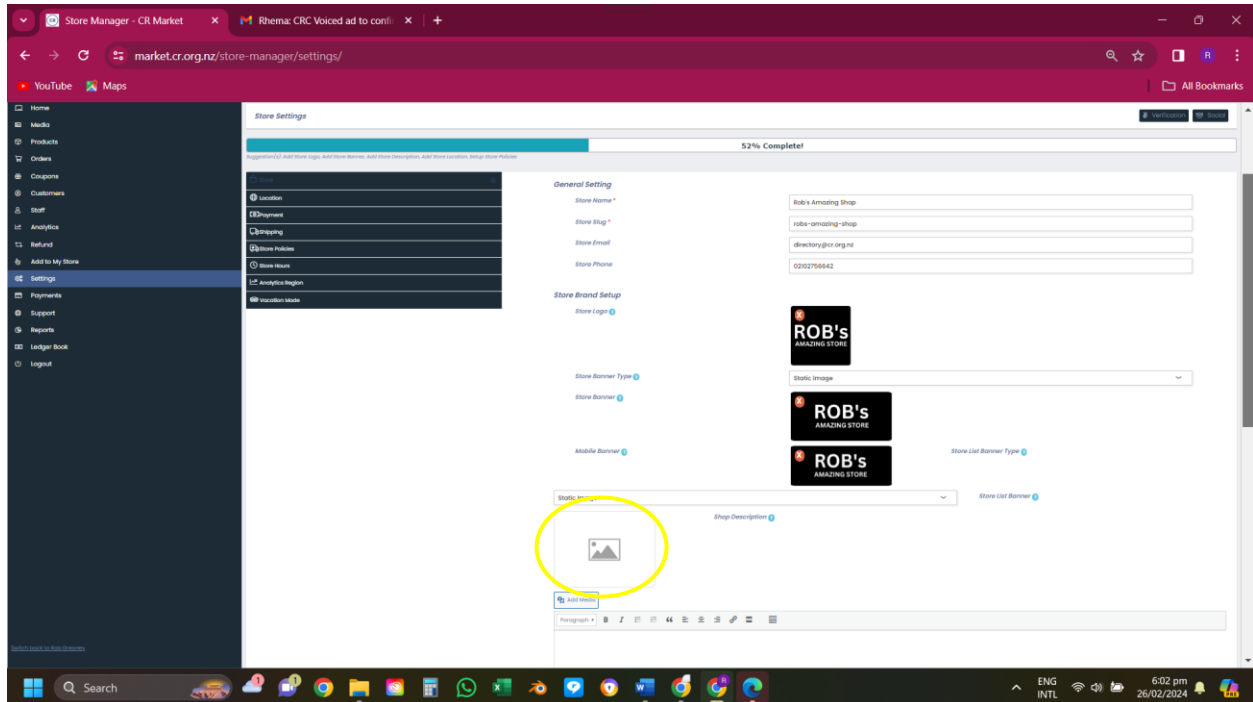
Store Manager - CR Market
Rhema: CRC Voiced ad to conf
market.cr.org.nz/store-manager/settings/
YouTube Maps
All Bookmarks

Home
Media
Products
Orders
Coupons
Customers
Staff
Analytics
Refund
Add to My Store
Settings
Payments
Support
Reports
Ledger Book
Logout

Store Settings
Verification Social

52% Complete!

Store
Location
Payment
Shipping
Store Policies
Store Hours
Analytics Region
Vacation Mode

General Setting
Store Name *
Rob's Amazing Shop
Store Slug *
robs-amazing-shop
Store Email
directory@cr.org.nz
Store Phone
02102756642

Store Brand Setup
Store Logo
ROB's AMAZING STORE
Store Banner Type
Static Image
Store Banner
ROB's AMAZING STORE
Mobile Banner
ROB's AMAZING STORE
Store List Banner Type
Static Image
Store List Banner
Shop Description
Add Media
Paragraph B I

Search
ENG INTL
6:02 pm
26/02/2024